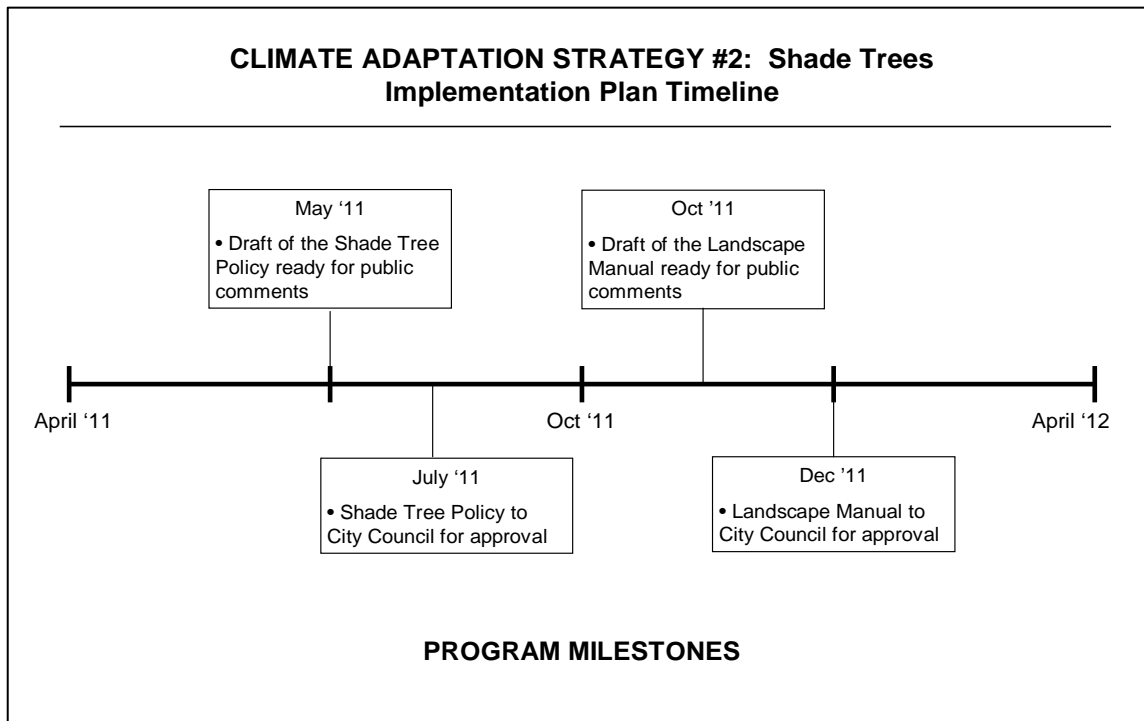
CLIMATE ADAPTATION STRATEGY #2: Shade Trees
Implementation Plan Timeline

May '11
• Draft of the Shade Tree Policy ready for public comments

Oct '11
• Draft of the Landscape Manual ready for public comments

April '11

Oct '11

April '12

July '11
• Shade Tree Policy to City Council for approval

Dec '11
• Landscape Manual to City Council for approval

PROGRAM MILESTONES